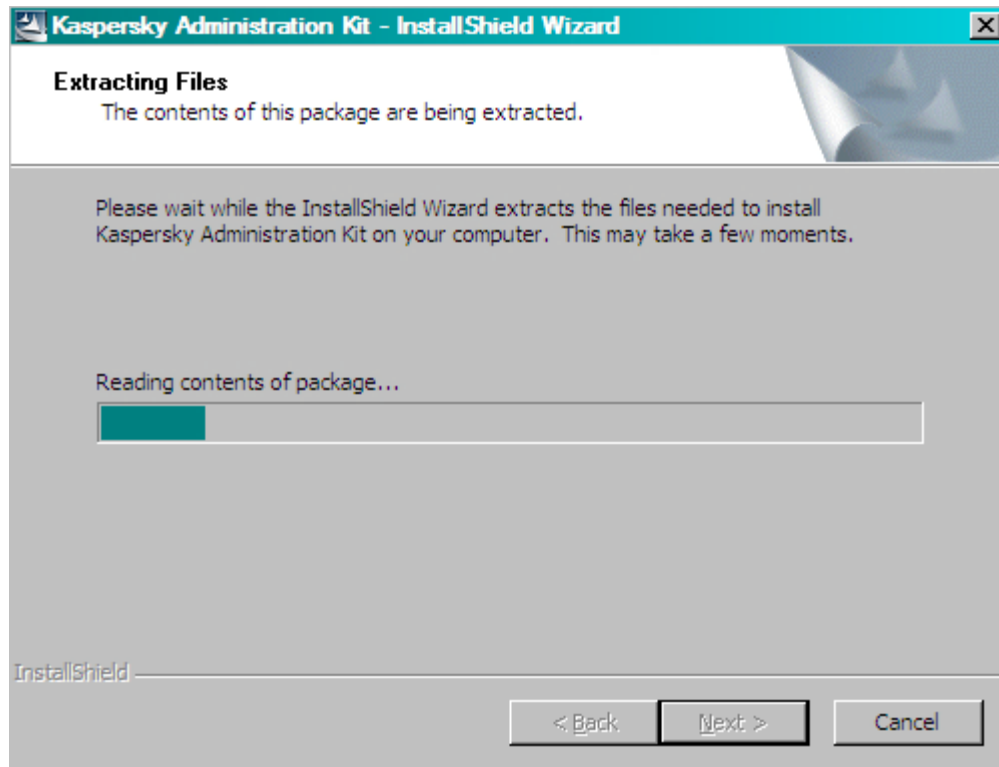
Kaspersky Administration Kit - InstallShield Wizard

Extracting Files
The contents of this package are being extracted.

Please wait while the InstallShield Wizard extracts the files needed to install Kaspersky Administration Kit on your computer. This may take a few moments.

Reading contents of package...

InstallShield

< Back
Next >
Cancel